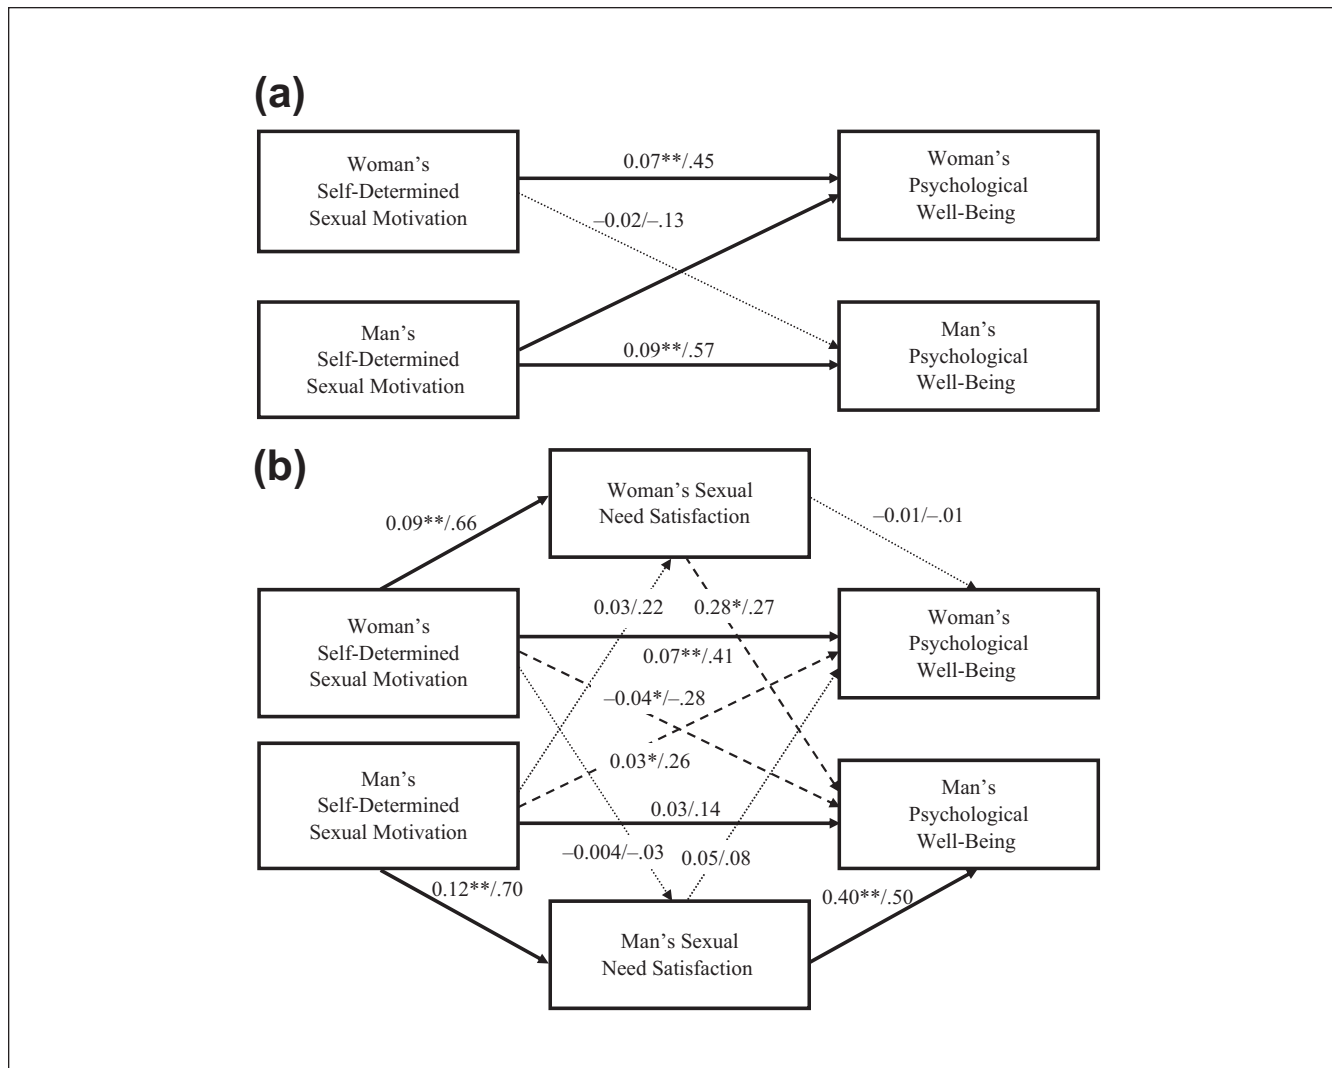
(a)

Woman's Self-Determined Sexual Motivation

0.07**/.45

Woman's Psychological Well-Being

–0.02/–.13

Man's Self-Determined Sexual Motivation

0.09**/.57

Man's Psychological Well-Being

(b)

Woman's Sexual Need Satisfaction

0.09**/.66

–0.01/–.01

Woman's Self-Determined Sexual Motivation

0.03/.22

0.28*/.27

Woman's Psychological Well-Being

0.07**/.41

–0.04*/–.28

0.03*/.26

Man's Self-Determined Sexual Motivation

0.03/.14

Man's Psychological Well-Being

–0.004/–.03

0.05/.08

0.12**/.70

0.40**/.50

Man's Sexual Need Satisfaction